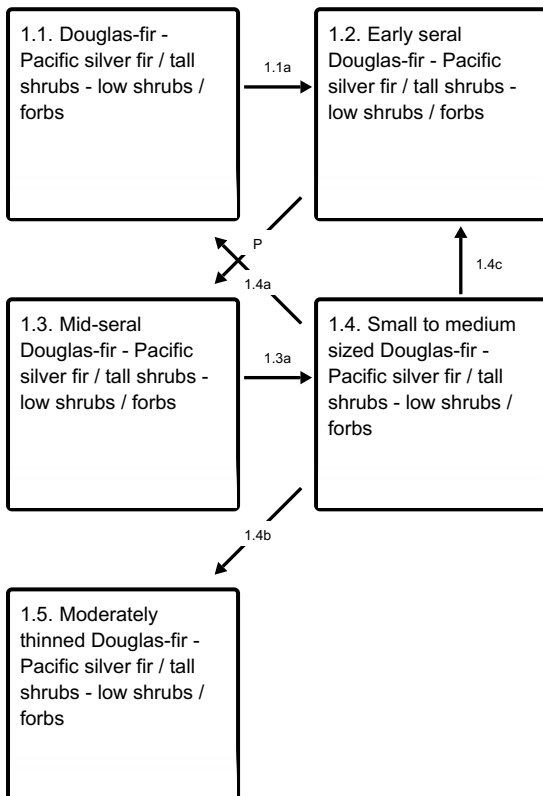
1.1. Douglas-fir - Pacific silver fir / tall shrubs - low shrubs / forbs

1.1a

1.2. Early seral Douglas-fir - Pacific silver fir / tall shrubs - low shrubs / forbs

P

1.4a

1.4c

1.3. Mid-seral Douglas-fir - Pacific silver fir / tall shrubs - low shrubs / forbs

1.3a

1.4. Small to medium sized Douglas-fir - Pacific silver fir / tall shrubs - low shrubs / forbs

1.4b

1.5. Moderately thinned Douglas-fir - Pacific silver fir / tall shrubs - low shrubs / forbs